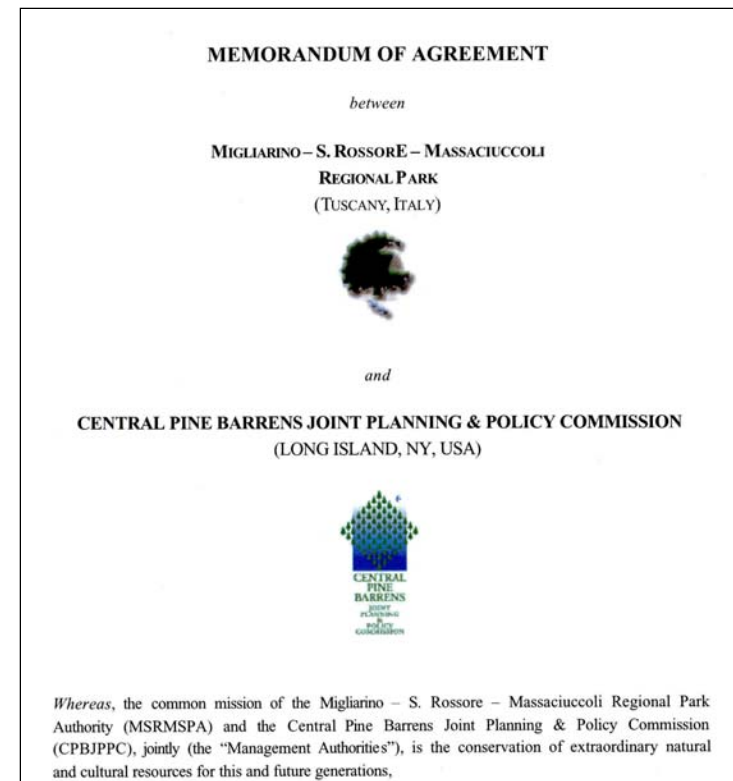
MEMORANDUM OF AGREEMENT

between

MIGLIARINO – S. ROSSORE – MASSACIUCCOLI REGIONAL PARK (TUSCANY, ITALY)

and

CENTRAL PINE BARRENS JOINT PLANNING & POLICY COMMISSION (LONG ISLAND, NY, USA)

CENTRAL PINE BARRENS JOINT PLANNING & POLICY COMMISSION

Whereas, the common mission of the Migliarino – S. Rossore – Massaciuccoli Regional Park Authority (MSRMSPA) and the Central Pine Barrens Joint Planning & Policy Commission (CPBJPPC), jointly (the "Management Authorities"), is the conservation of extraordinary natural and cultural resources for this and future generations,